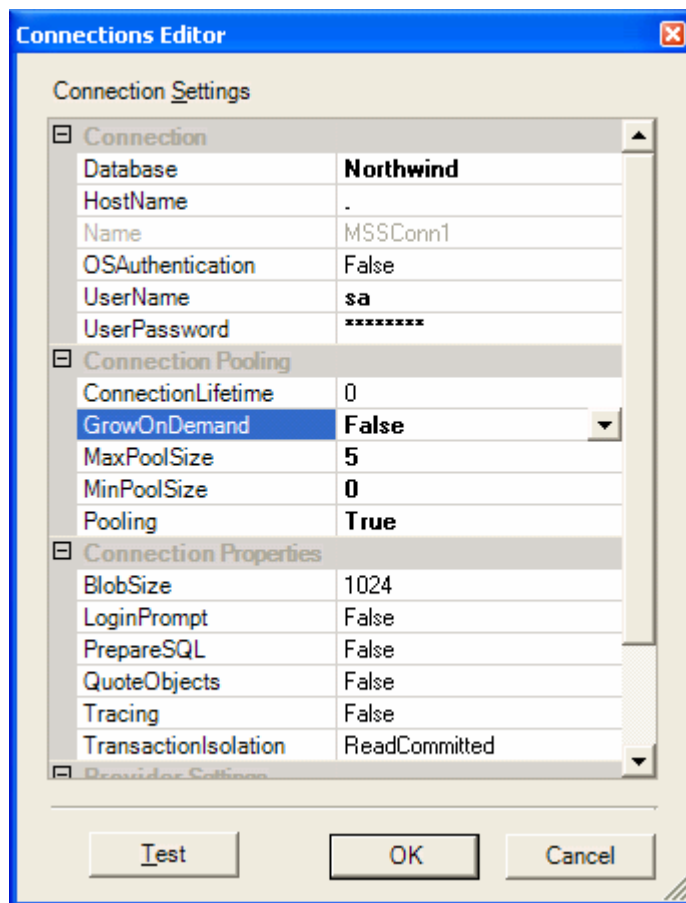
Connections Editor

Connection Settings

Connection

| | |
|---|---|
| Database | Northwind |
| HostName | . |
| Name | MSSConn1 |
| OSAuthentication | False |
| UserName | sa |
| UserPassword | ******** |

Connection Pooling

| | |
|---|---|
| ConnectionLifetime | 0 |
| GrowOnDemand | False |
| MaxPoolSize | 5 |
| MinPoolSize | 0 |
| Pooling | True |

Connection Properties

| | |
|---|---|
| BlobSize | 1024 |
| LoginPrompt | False |
| PrepareSQL | False |
| QuoteObjects | False |
| Tracing | False |
| TransactionIsolation | ReadCommitted |

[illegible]

Test OK Cancel